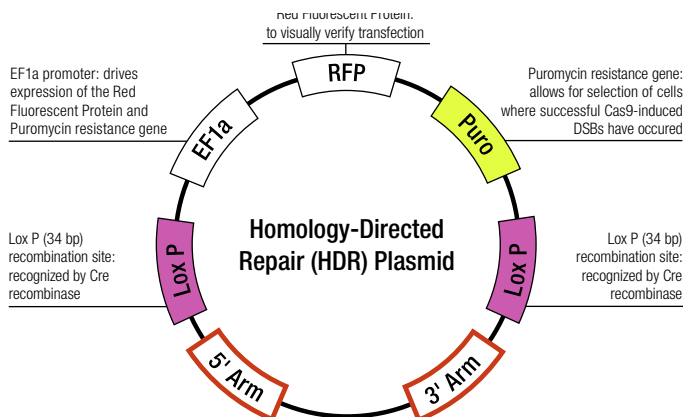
Red Fluorescent Protein: to visually verify transfection

RFP

EF1a promoter: drives expression of the Red Fluorescent Protein and Puromycin resistance gene

EF1a

Puromycin resistance gene: allows for selection of cells where successful Cas9-induced DSBs have occured

Puro

Homology-Directed Repair (HDR) Plasmid

Lox P (34 bp) recombination site: recognized by Cre recombinase

Lox P

Lox P

Lox P (34 bp) recombination site: recognized by Cre recombinase

5' Arm

3' Arm